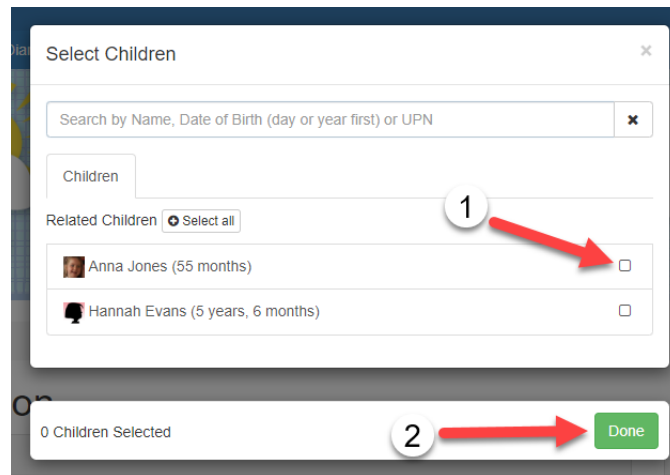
Select Children

×

Search by Name, Date of Birth (day or year first) or UPN

Children

Related Children Select all

1

Anna Jones (55 months)

Hannah Evans (5 years, 6 months)

0 Children Selected

2

Done